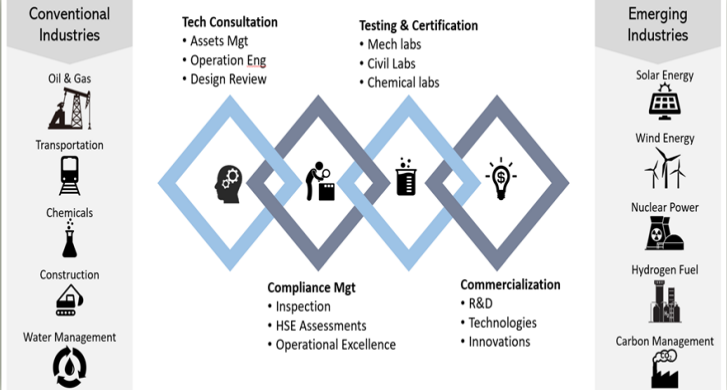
Conventional Industries

Oil & Gas

Transportation

Chemicals

Construction

Water Management

Tech Consultation
• Assets Mgt
• Operation Eng
• Design Review

Testing & Certification
• Mech labs
• Civil Labs
• Chemical labs

Compliance Mgt
• Inspection
• HSE Assessments
• Operational Excellence

Commercialization
• R&D
• Technologies
• Innovations

Emerging Industries

Solar Energy

Wind Energy

Nuclear Power

Hydrogen Fuel

Carbon Management